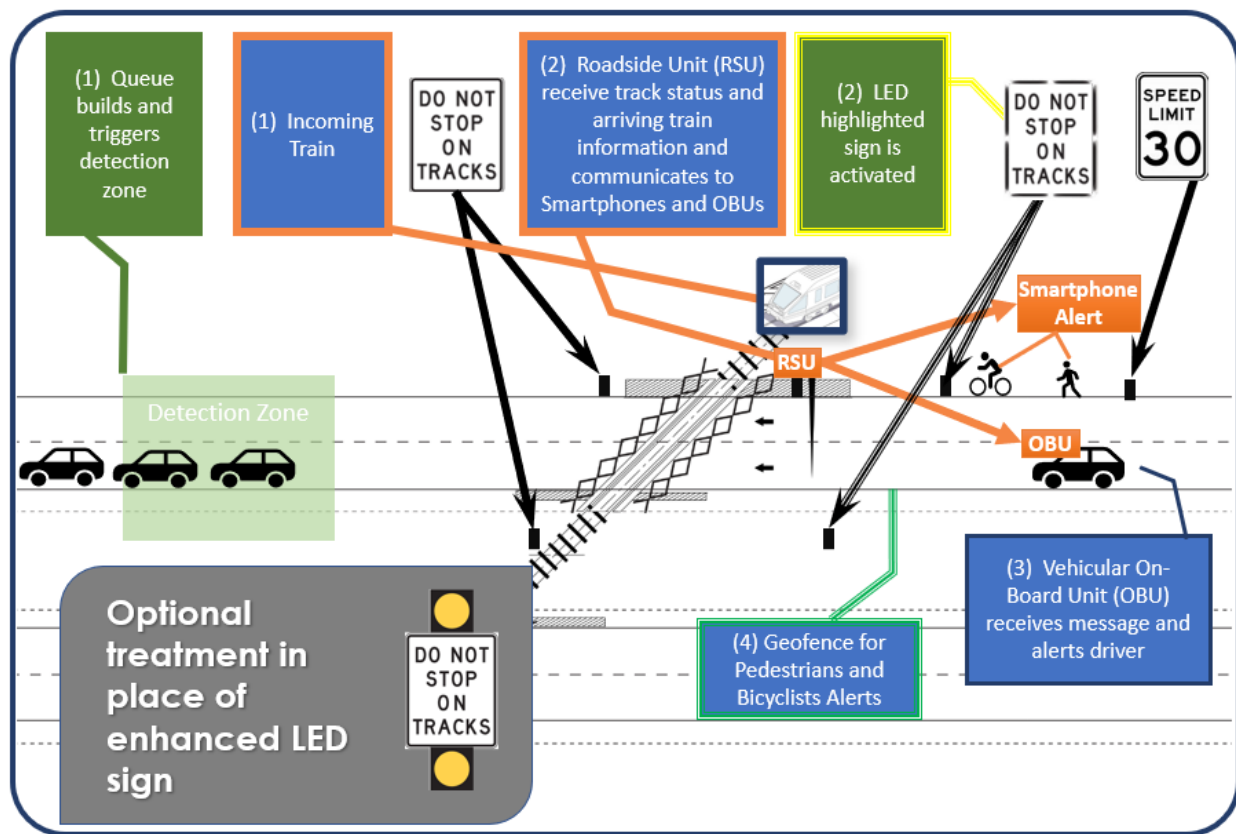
(1) Queue builds and triggers detection zone

(1) Incoming Train

DO NOT STOP ON TRACKS

(2) Roadside Unit (RSU) receive track status and arriving train information and communicates to Smartphones and OBUs

(2) LED highlighted sign is activated

DO NOT STOP ON TRACKS

SPEED LIMIT 30

Smartphone Alert

RSU

Detection Zone

OBU

(3) Vehicular On-Board Unit (OBU) receives message and alerts driver

Optional treatment in place of enhanced LED sign

DO NOT STOP ON TRACKS

(4) Geofence for Pedestrians and Bicyclists Alerts